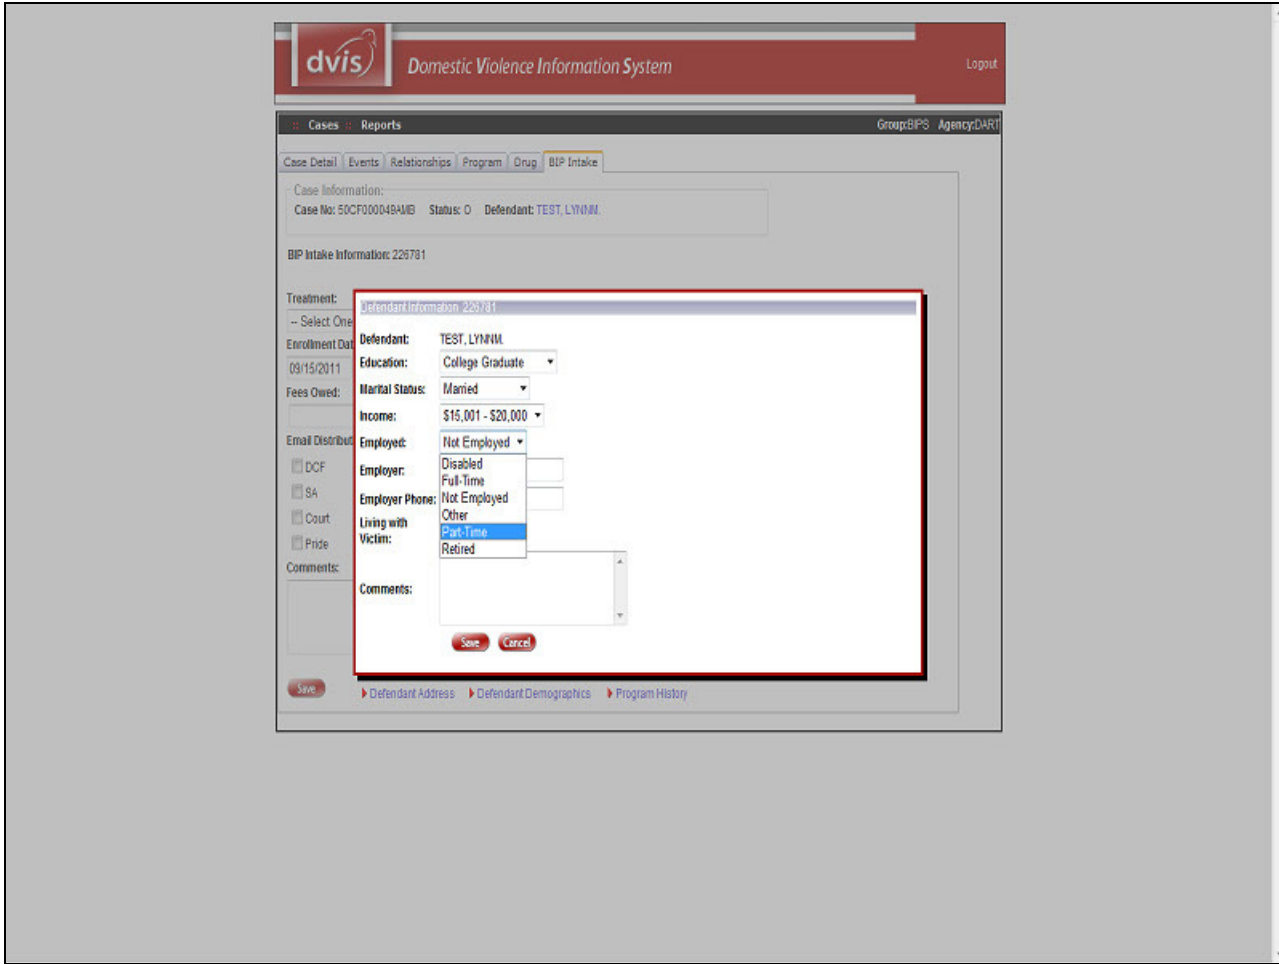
dvis Domestic Violence Information System

Logout

Cases Reports

Group:BIPS Agency:DART

Case Detail | Events | Relationships | Program | Drug | BIP Intake

Case Information:
Case No: 50CF000049AMB Status: O Defendant: TEST, LYNNM.

BIP Intake Information: 226781

Treatment:
-- Select One
Enrollment Dat
09/15/2011
Fees Owed:

Email Distribut
DCF
SA
Court
Pride
Comments:

Defendant Information: 226781

Defendant: TEST, LYNNM.
Education: College Graduate
Marital Status: Married
Income: $15,001 - $20,000
Employed: Not Employed
Employer:
Employer Phone:
Living with Victim:
Disabled
Full-Time
Not Employed
Other
Part-Time
Retired
Comments:

Save Cancel

Save

Defendant Address Defendant Demographics Program History